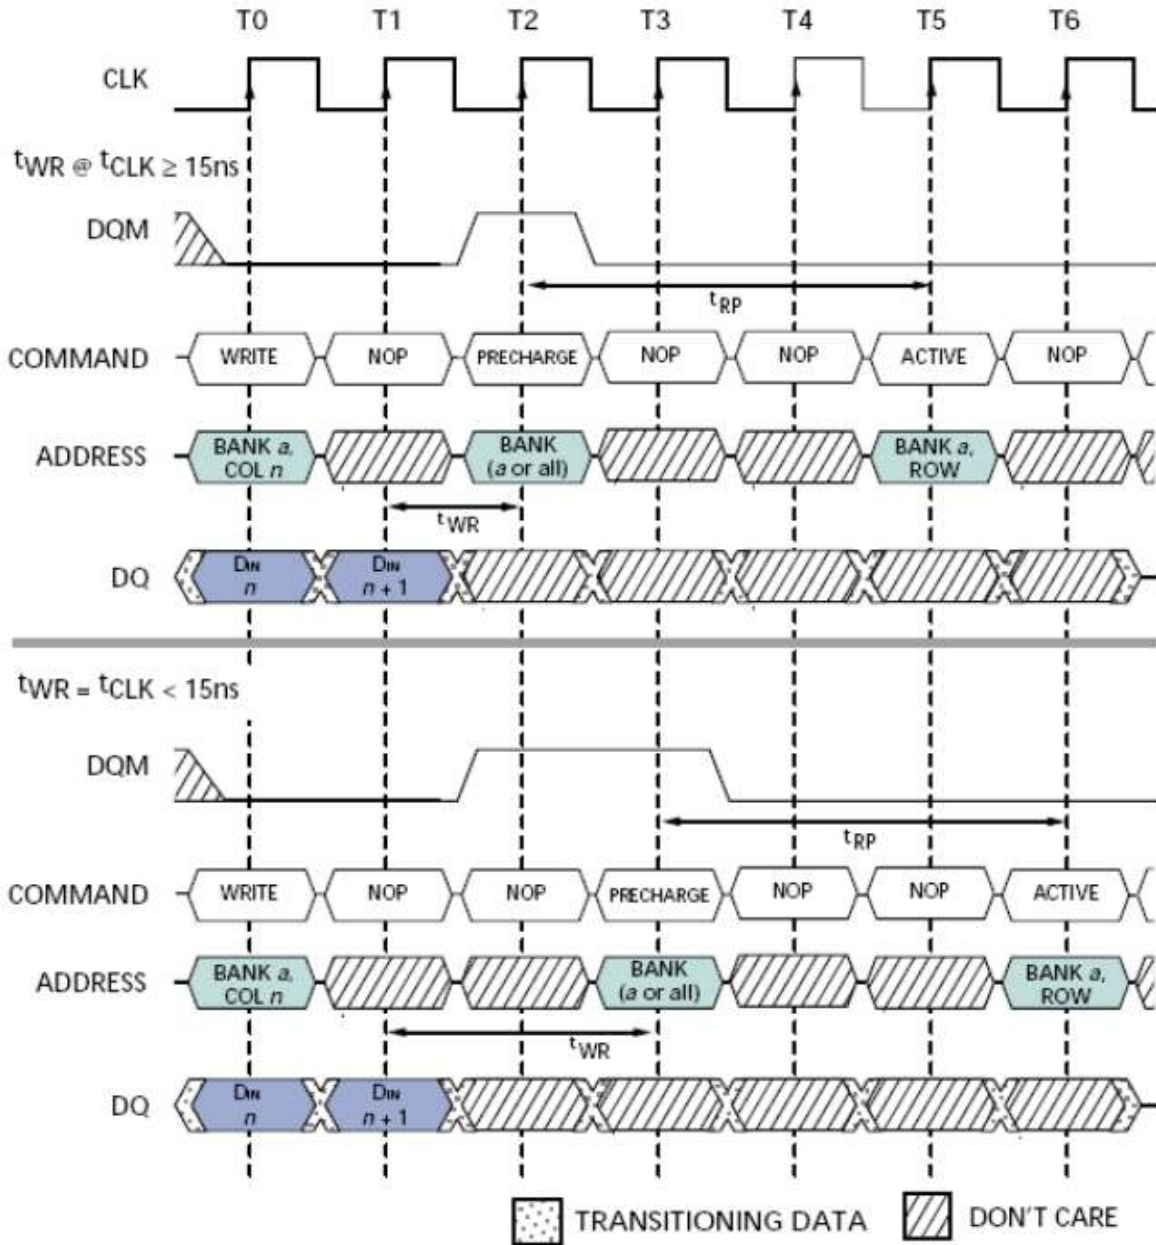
T0 T1 T2 T3 T4 T5 T6

CLK

$t_{WR}$ @ $t_{CLK} \geq$ 15ns

DQM

$t_{RP}$

COMMAND WRITE NOP PRECHARGE NOP NOP ACTIVE NOP

ADDRESS BANK *a*, COL *n* BANK (*a* or all) BANK *a*, ROW

$t_{WR}$

DQ $D_{IN}$ *n* $D_{IN}$ *n* + 1

$t_{WR}$ = $t_{CLK}$ < 15ns

DQM

$t_{RP}$

COMMAND WRITE NOP NOP PRECHARGE NOP NOP ACTIVE

ADDRESS BANK *a*, COL *n* BANK (*a* or all) BANK *a*, ROW

$t_{WR}$

DQ $D_{IN}$ *n* $D_{IN}$ *n* + 1

TRANSITIONING DATA DON'T CARE